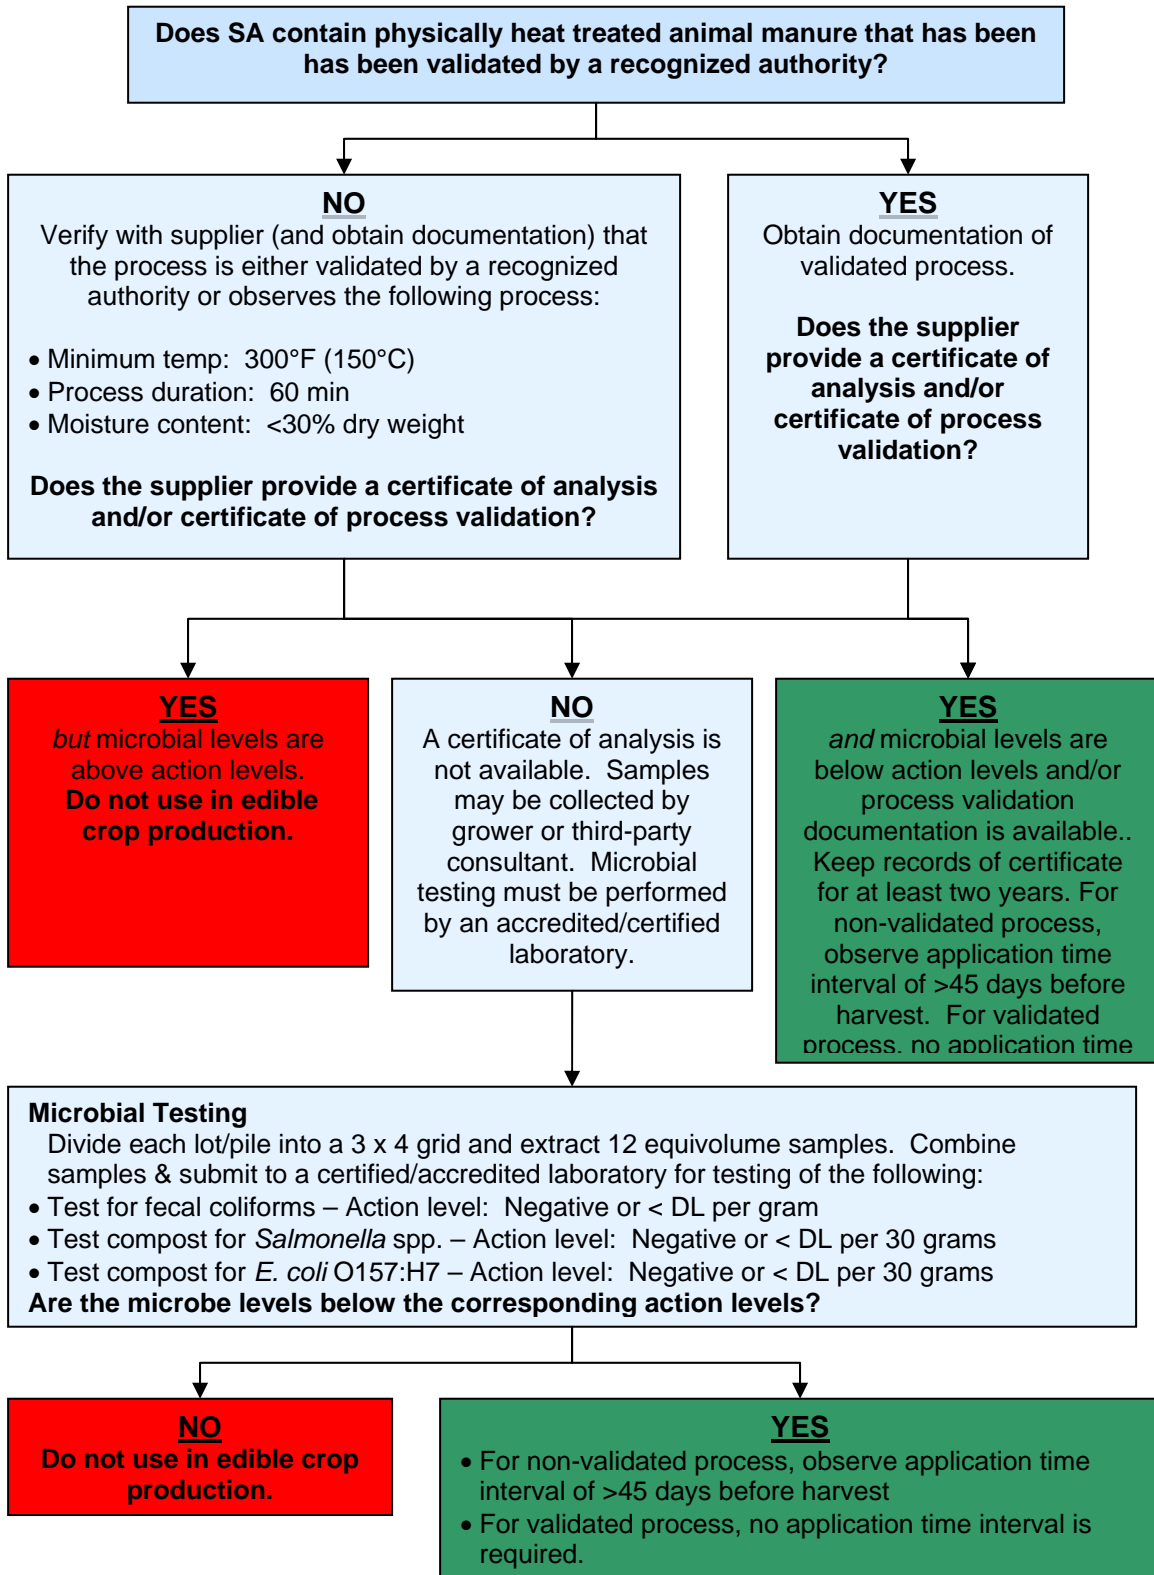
Does SA contain physically heat treated animal manure that has been has been validated by a recognized authority?

NO
Verify with supplier (and obtain documentation) that the process is either validated by a recognized authority or observes the following process:

• Minimum temp: 300°F (150°C)
• Process duration: 60 min
• Moisture content: <30% dry weight

Does the supplier provide a certificate of analysis and/or certificate of process validation?

YES
Obtain documentation of validated process.

Does the supplier provide a certificate of analysis and/or certificate of process validation?

YES
but microbial levels are above action levels.
Do not use in edible crop production.

NO
A certificate of analysis is not available. Samples may be collected by grower or third-party consultant. Microbial testing must be performed by an accredited/certified laboratory.

YES
and microbial levels are below action levels and/or process validation documentation is available.. Keep records of certificate for at least two years. For non-validated process, observe application time interval of >45 days before harvest. For validated process, no application time

Microbial Testing
Divide each lot/pile into a 3 x 4 grid and extract 12 equivolume samples. Combine samples & submit to a certified/accredited laboratory for testing of the following:
• Test for fecal coliforms – Action level: Negative or < DL per gram
• Test compost for Salmonella spp. – Action level: Negative or < DL per 30 grams
• Test compost for E. coli O157:H7 – Action level: Negative or < DL per 30 grams
Are the microbe levels below the corresponding action levels?

NO
Do not use in edible crop production.

YES
• For non-validated process, observe application time interval of >45 days before harvest
• For validated process, no application time interval is required.